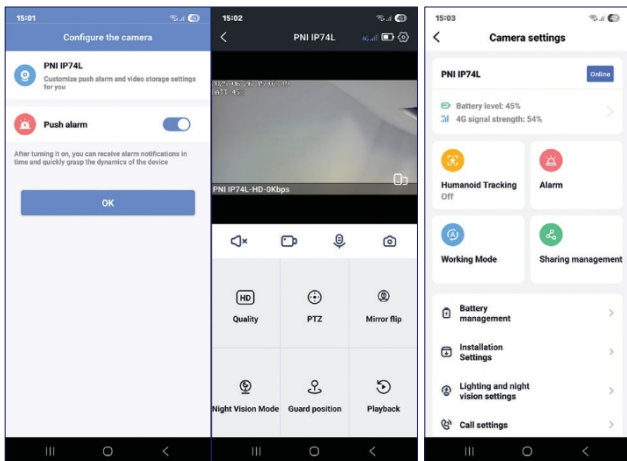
15:01

Configure the camera

PNI IP74L

Customize push alarm and video storage settings for you

Push alarm

After turning it on, you can receive alarm notifications in time and quickly grasp the dynamics of the device

OK

15:02

PNI IP74L

PNI IP74L-HD-0Kbps

Quality

PTZ

Mirror flip

Night Vision Mode

Guard position

Playback

15:03

Camera settings

PNI IP74L

Online

Battery level: 45%

4G signal strength: 54%

Humanoid Tracking

Off

Alarm

Working Mode

Sharing management

Battery management

Installation Settings

Lighting and night vision settings

Call settings